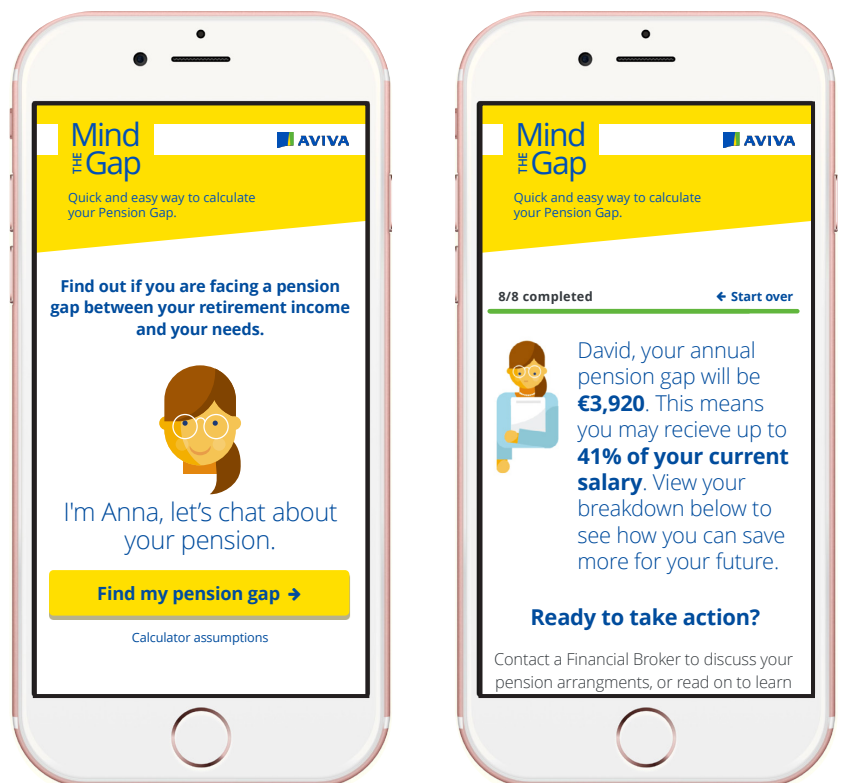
Mind THE Gap

AVIVA

Quick and easy way to calculate your Pension Gap.

Find out if you are facing a pension gap between your retirement income and your needs.

I'm Anna, let's chat about your pension.

Find my pension gap →

Calculator assumptions

Mind THE Gap

AVIVA

Quick and easy way to calculate your Pension Gap.

8/8 completed

← Start over

David, your annual pension gap will be €3,920. This means you may recieve up to 41% of your current salary. View your breakdown below to see how you can save more for your future.

Ready to take action?

Contact a Financial Broker to discuss your pension arrangments, or read on to learn